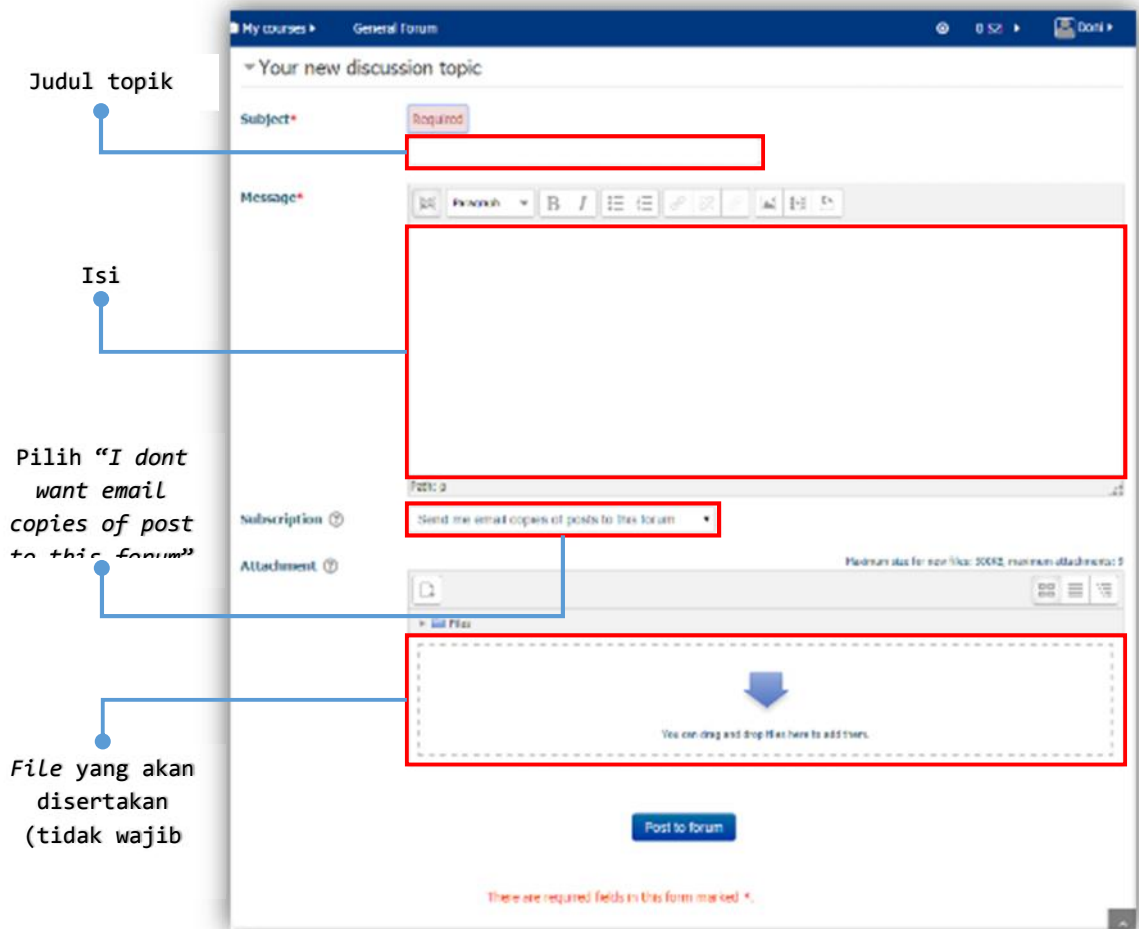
My courses ▸ General forum Doni ▸

Your new discussion topic

Judul topik

Subject* Required

Message* Paragraph

Isi

Path: p

Pilih "*I dont want email copies of post to this forum*"

Subscription Send me email copies of posts to this forum

Attachment Maximum size for new files: 500KB, maximum attachments: 9

Files

*File* yang akan disertakan (tidak wajib

You can drag and drop files here to add them.

Post to forum

There are required fields in this form marked *.